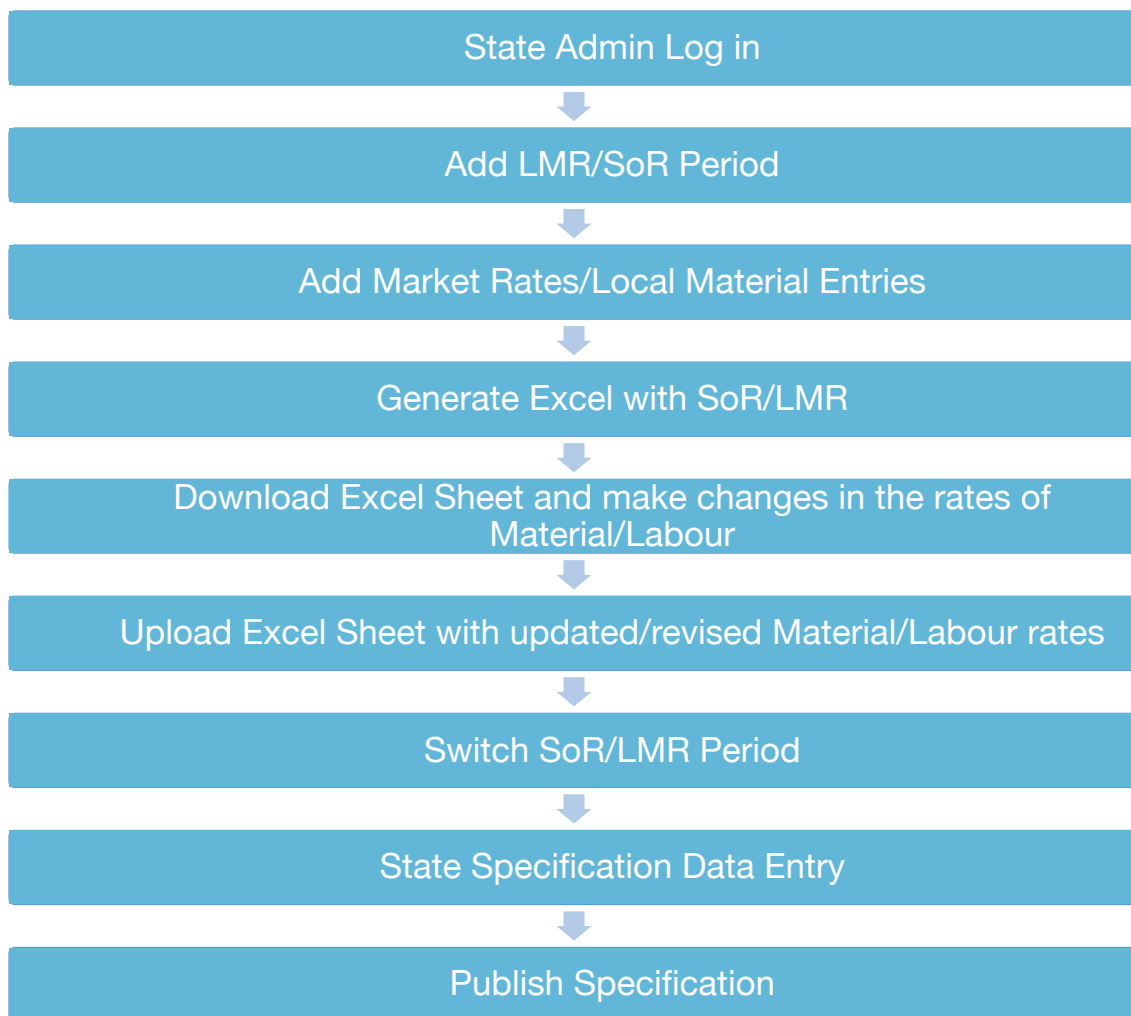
State Admin Log in

Add LMR/SoR Period

Add Market Rates/Local Material Entries

Generate Excel with SoR/LMR

Download Excel Sheet and make changes in the rates of Material/Labour

Upload Excel Sheet with updated/revised Material/Labour rates

Switch SoR/LMR Period

State Specification Data Entry

Publish Specification